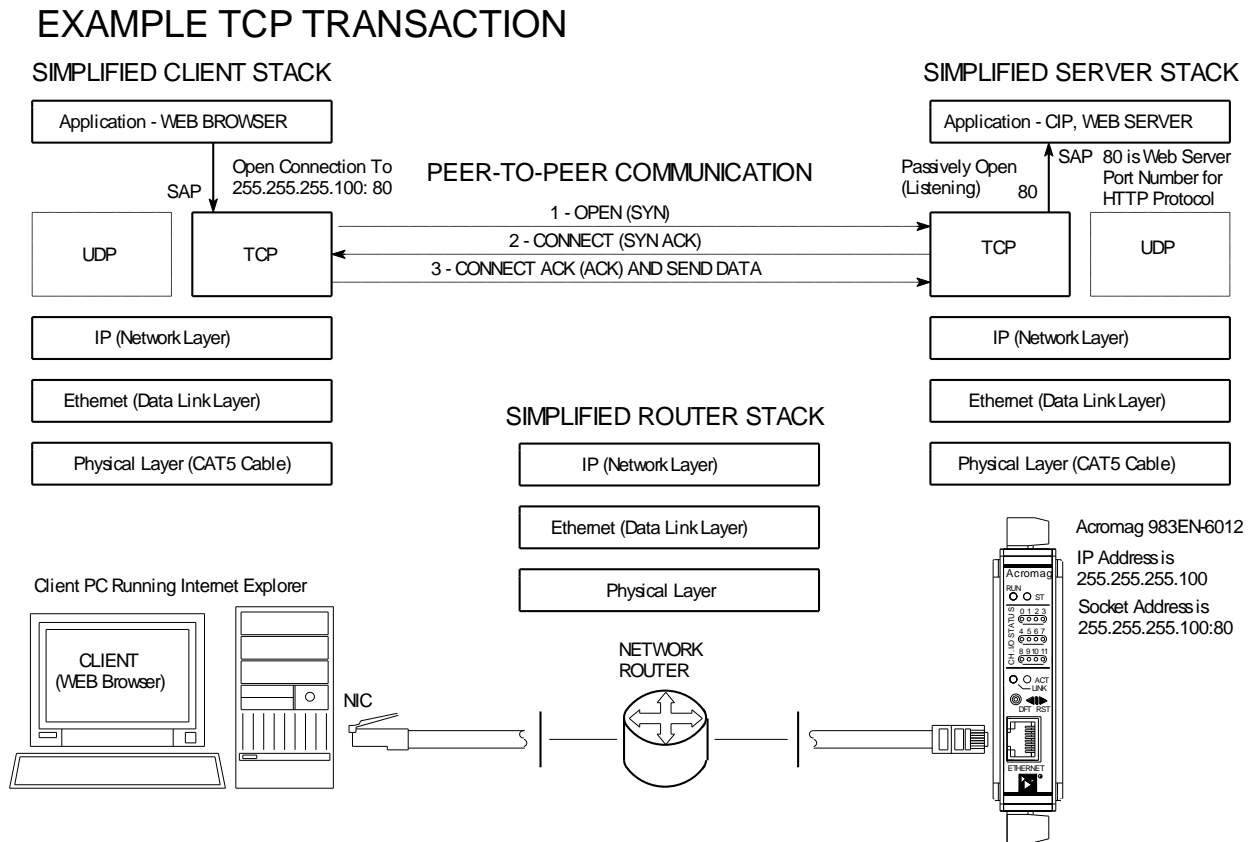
EXAMPLE TCP TRANSACTION

SIMPLIFIED CLIENT STACK

Application - WEB BROWSER

SAP

Open Connection To 255.255.255.100: 80

UDP

TCP

IP (Network Layer)

Ethernet (Data Link Layer)

Physical Layer (CAT5 Cable)

PEER-TO-PEER COMMUNICATION

1 - OPEN (SYN)

2 - CONNECT (SYN ACK)

3 - CONNECT ACK (ACK) AND SEND DATA

SIMPLIFIED SERVER STACK

Application - CIP, WEB SERVER

Passively Open (Listening)

SAP 80

80 is Web Server Port Number for HTTP Protocol

TCP

UDP

IP (Network Layer)

Ethernet (Data Link Layer)

Physical Layer (CAT5 Cable)

SIMPLIFIED ROUTER STACK

IP (Network Layer)

Ethernet (Data Link Layer)

Physical Layer

Client PC Running Internet Explorer

CLIENT (WEB Browser)

NIC

NETWORK ROUTER

Acromag 983EN-6012

IP Address is 255.255.255.100

Socket Address is 255.255.255.100:80

Acromag

RUN ST

CH. I/O STATUS

0 1 2 3

4 5 6 7

8 9 10 11

ACT LINK

DFT RST

ETHERNET